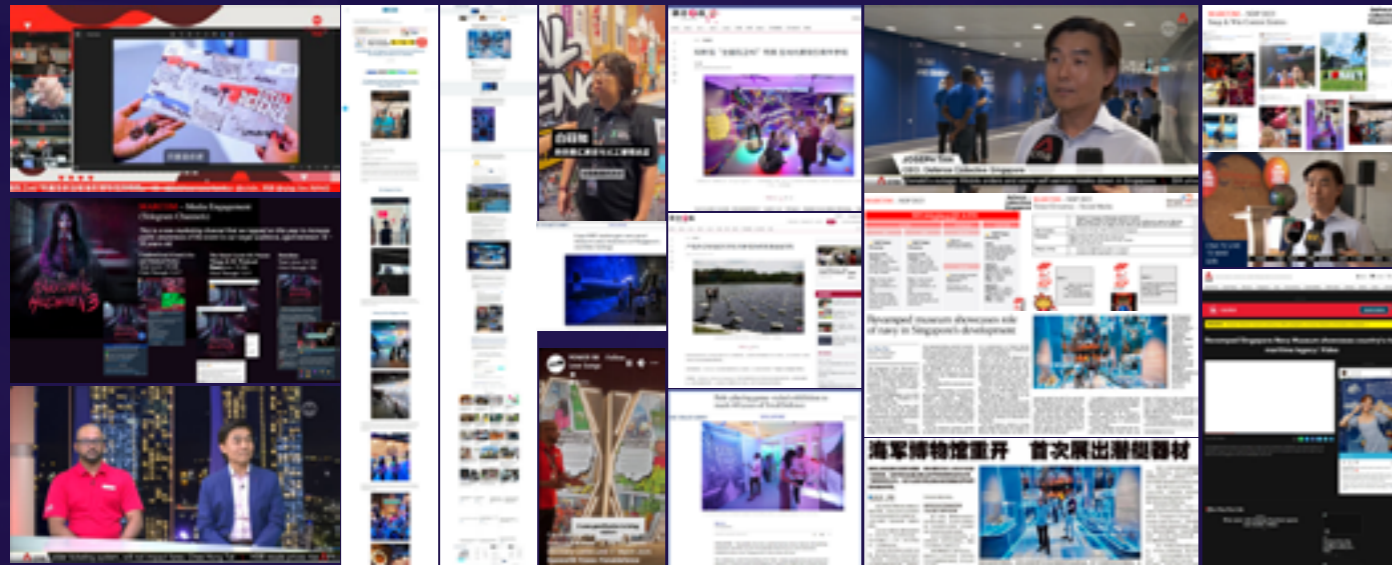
MARCOM – Media Engagement (Singapore Channels)

JOSEPH Teo
CEO, Defence Collective Singapore

Revamped museum showcases role of navy in Singapore's development

海军博物馆重开 首次展出潜艇器材

Revamped Singapore Navy Museum showcases country's maritime legacy | Video